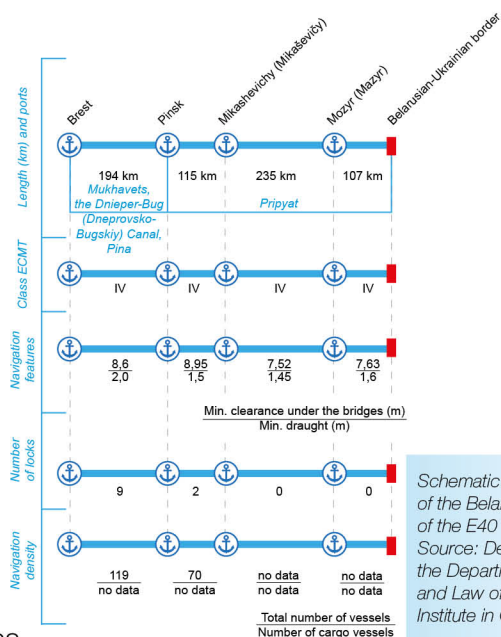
Length (km) and ports

Brest
Pinsk
Mikashevichy (Mikaševičy)
Mozyr (Mazyr)
Belarusian-Ukrainian border

194 km
Mukhavets, the Dnieper-Bug (Dneprovsko-Bugskiy) Canal, Pina

115 km

235 km
Pripyat

107 km

Class ECMT

IV
IV
IV
IV

Navigation features

$\frac{8,6}{2,0}$
$\frac{8,95}{1,5}$
$\frac{7,52}{1,45}$
$\frac{7,63}{1,6}$

Min. clearance under the bridges (m)
Min. draught (m)

Number of locks

9
2
0
0

Navigation density

$\frac{119}{\text{no data}}$
$\frac{70}{\text{no data}}$
$\frac{\text{no data}}{\text{no data}}$
$\frac{\text{no data}}{\text{no data}}$

Total number of vessels
Number of cargo vessels

Schematic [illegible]
of the Bela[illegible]
of the E40 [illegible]
Source: De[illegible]
the Depart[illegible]
and Law o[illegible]
Institute in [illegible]